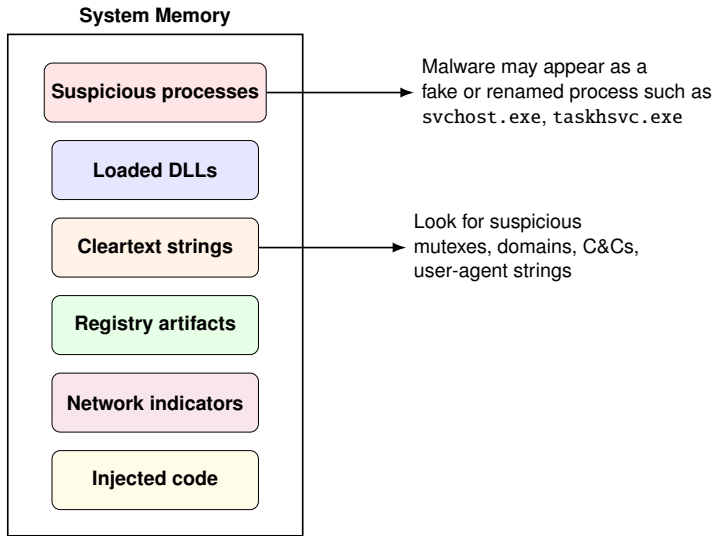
System Memory

Suspicious processes

Malware may appear as a fake or renamed process such as svchost.exe, taskhsvc.exe

Loaded DLLs

Cleartext strings

Look for suspicious mutexes, domains, C&Cs, user-agent strings

Registry artifacts

Network indicators

Injected code